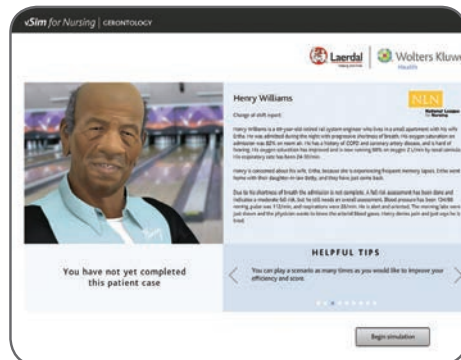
vSim for Nursing | GERONTOLOGY

Laerdal

Wolters Kluw

Health

Henry Williams

NLN National League for Nursing

Change of shift report:

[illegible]

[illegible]

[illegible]

You have not yet completed this patient case

HELPFUL TIPS

You can play a scenario as many times as you would like to improve your efficiency and score.

Begin simulation